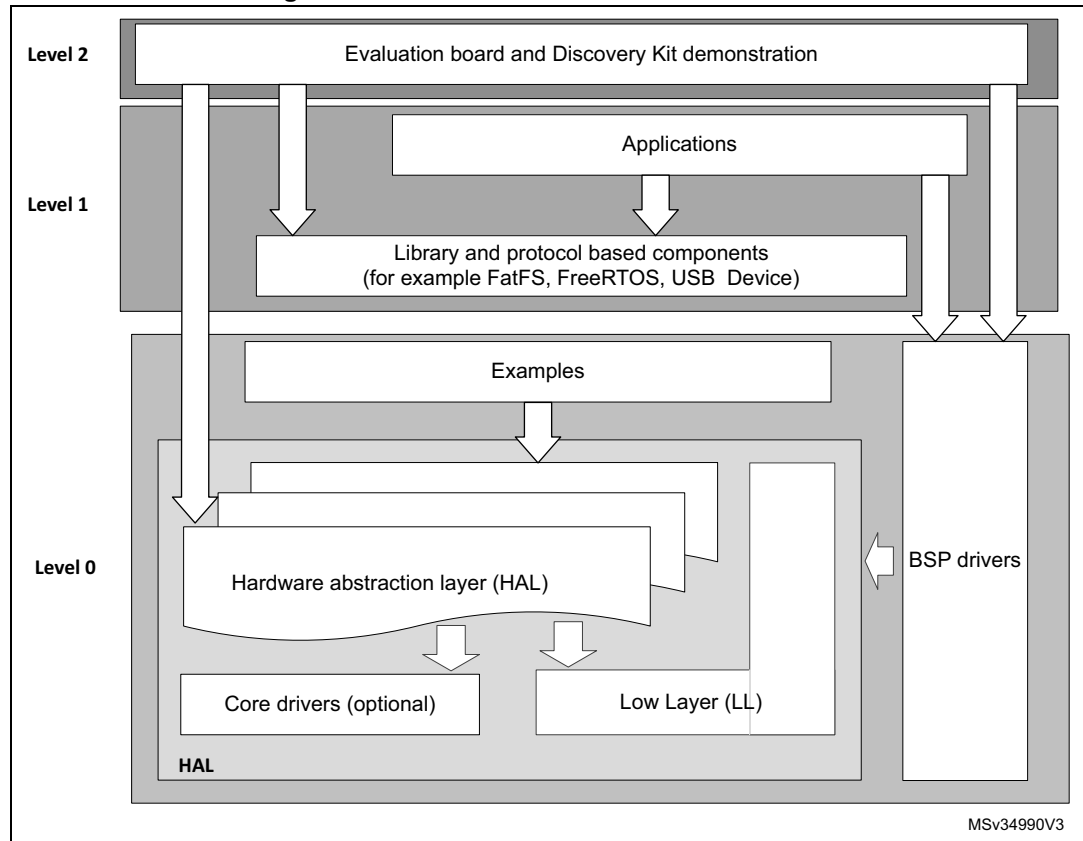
Level 2

Evaluation board and Discovery Kit demonstration

Applications

Level 1

Library and protocol based components (for example FatFS, FreeRTOS, USB Device)

Examples

Level 0

Hardware abstraction layer (HAL)

BSP drivers

Core drivers (optional)

Low Layer (LL)

HAL

MSv34990V3